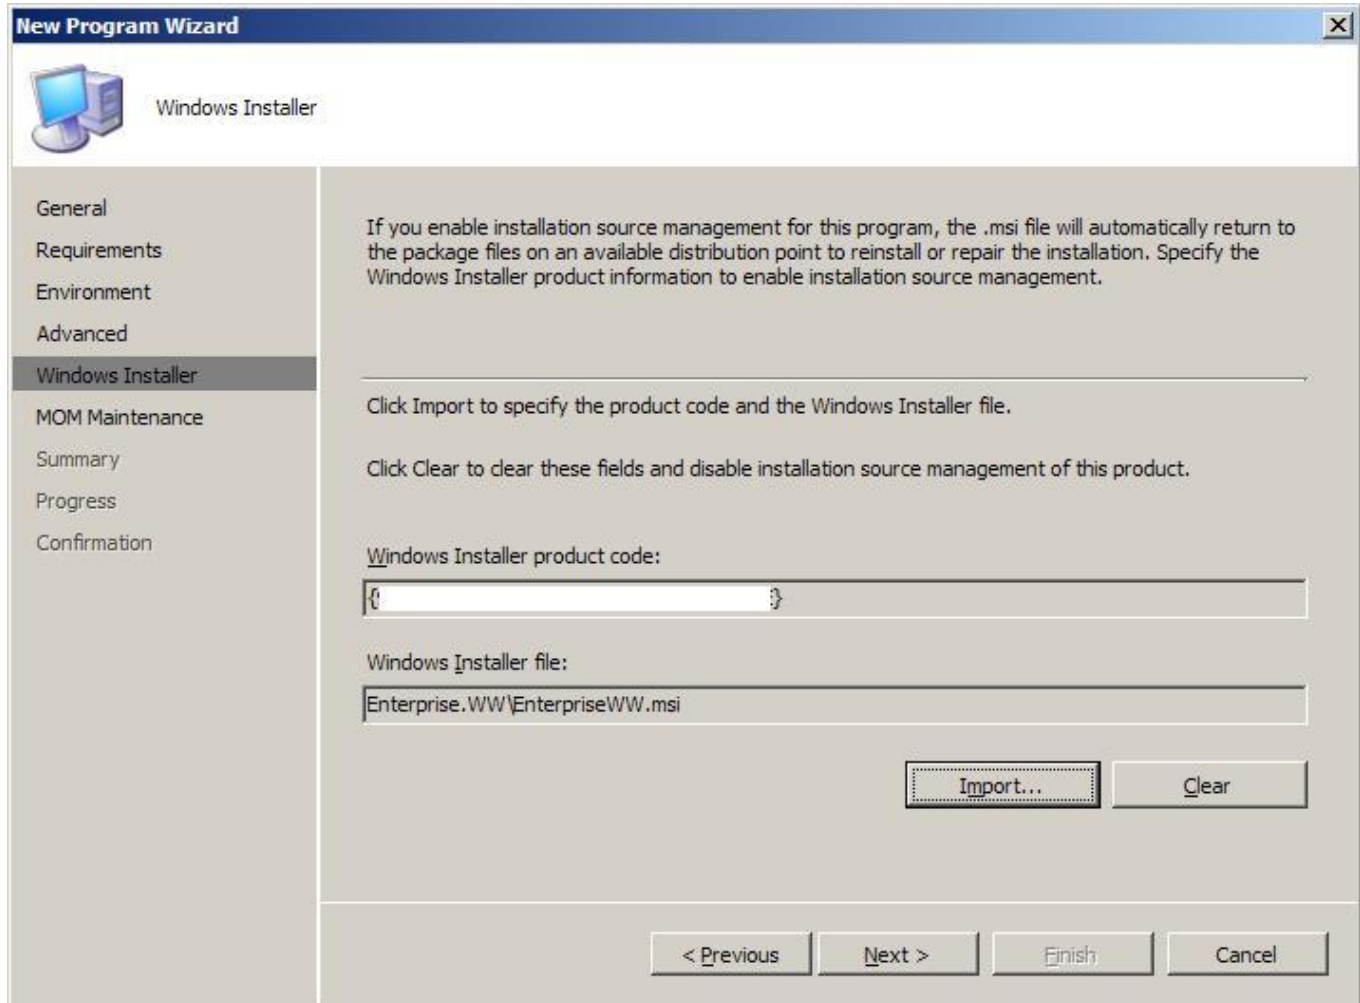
New Program Wizard

Windows Installer

General
Requirements
Environment
Advanced
Windows Installer
MOM Maintenance
Summary
Progress
Confirmation

If you enable installation source management for this program, the .msi file will automatically return to the package files on an available distribution point to reinstall or repair the installation. Specify the Windows Installer product information to enable installation source management.

Click Import to specify the product code and the Windows Installer file.

Click Clear to clear these fields and disable installation source management of this product.

Windows Installer product code:

{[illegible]}

Windows Installer file:

Enterprise.WW\EnterpriseWW.msi

Import...

Clear

< Previous

Next >

Finish

Cancel